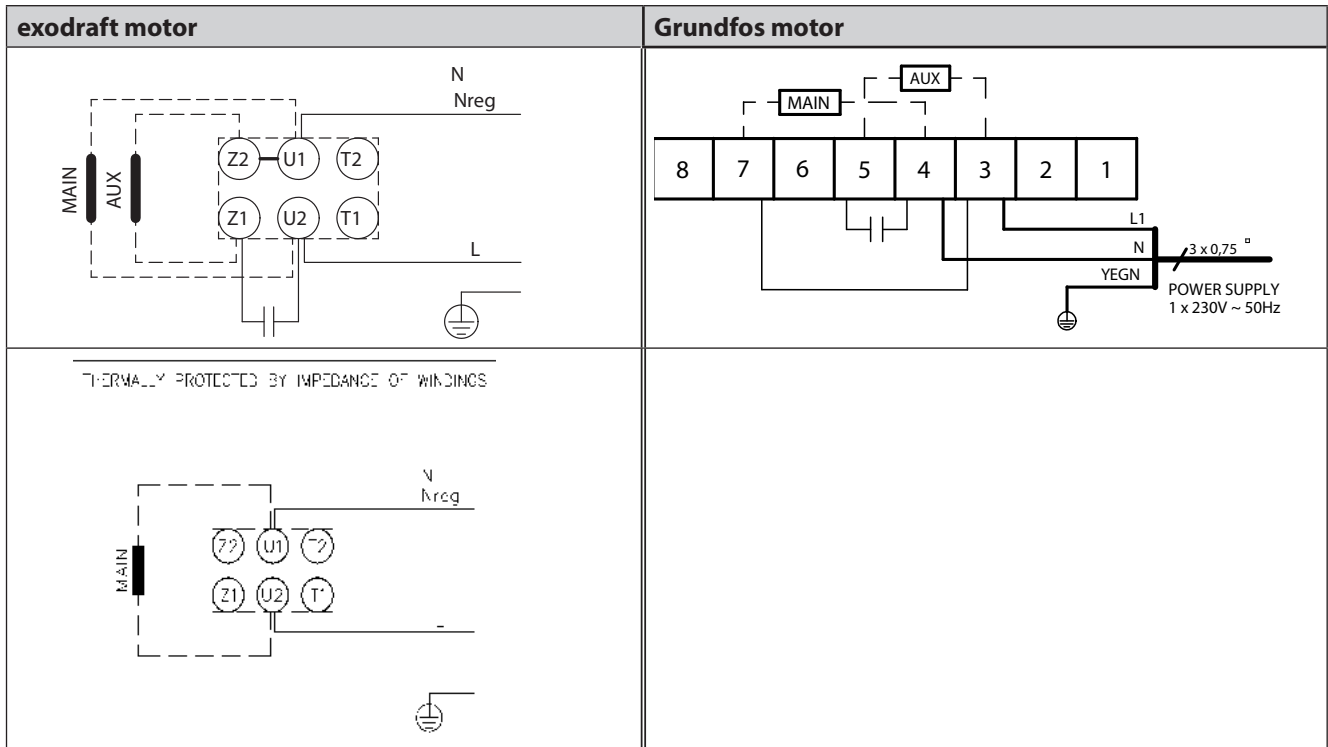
| exodraft motor | Grundfos motor |
|---|---|
| N Nreg MAIN AUX Z2 U1 T2 Z1 U2 T1 L | AUX MAIN 8 7 6 5 4 3 2 1 L1 N YEGN 3 x 0,75 ° POWER SUPPLY 1 x 230V ~ 50Hz |
| THERMALLY PROTECTED BY IMPEDANCE OF WINDINGS N Nreg MAIN Z2 U1 T2 Z1 U2 T1 L | |